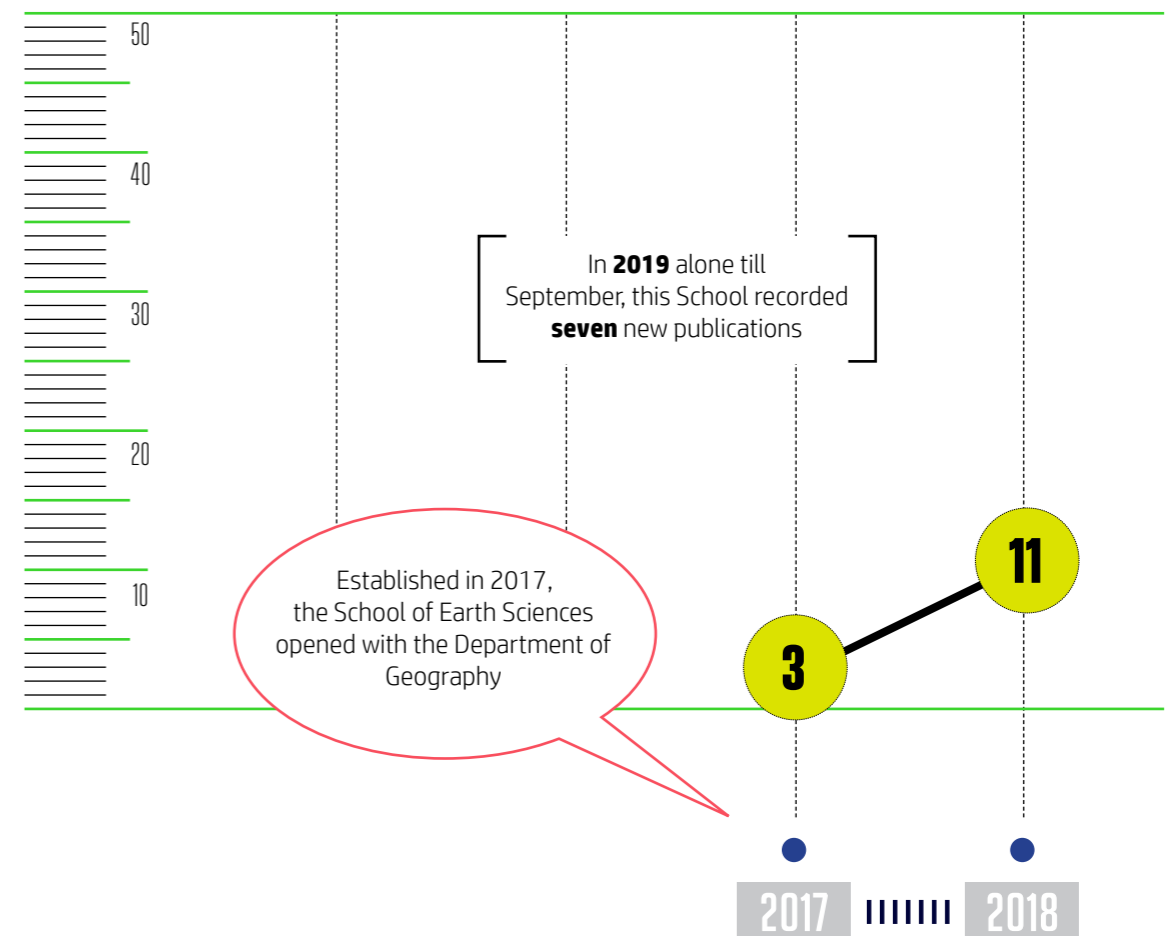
50

40

30

20

10

In **2019** alone till September, this School recorded **seven** new publications

Established in 2017, the School of Earth Sciences opened with the Department of Geography

11

3

2017

2018